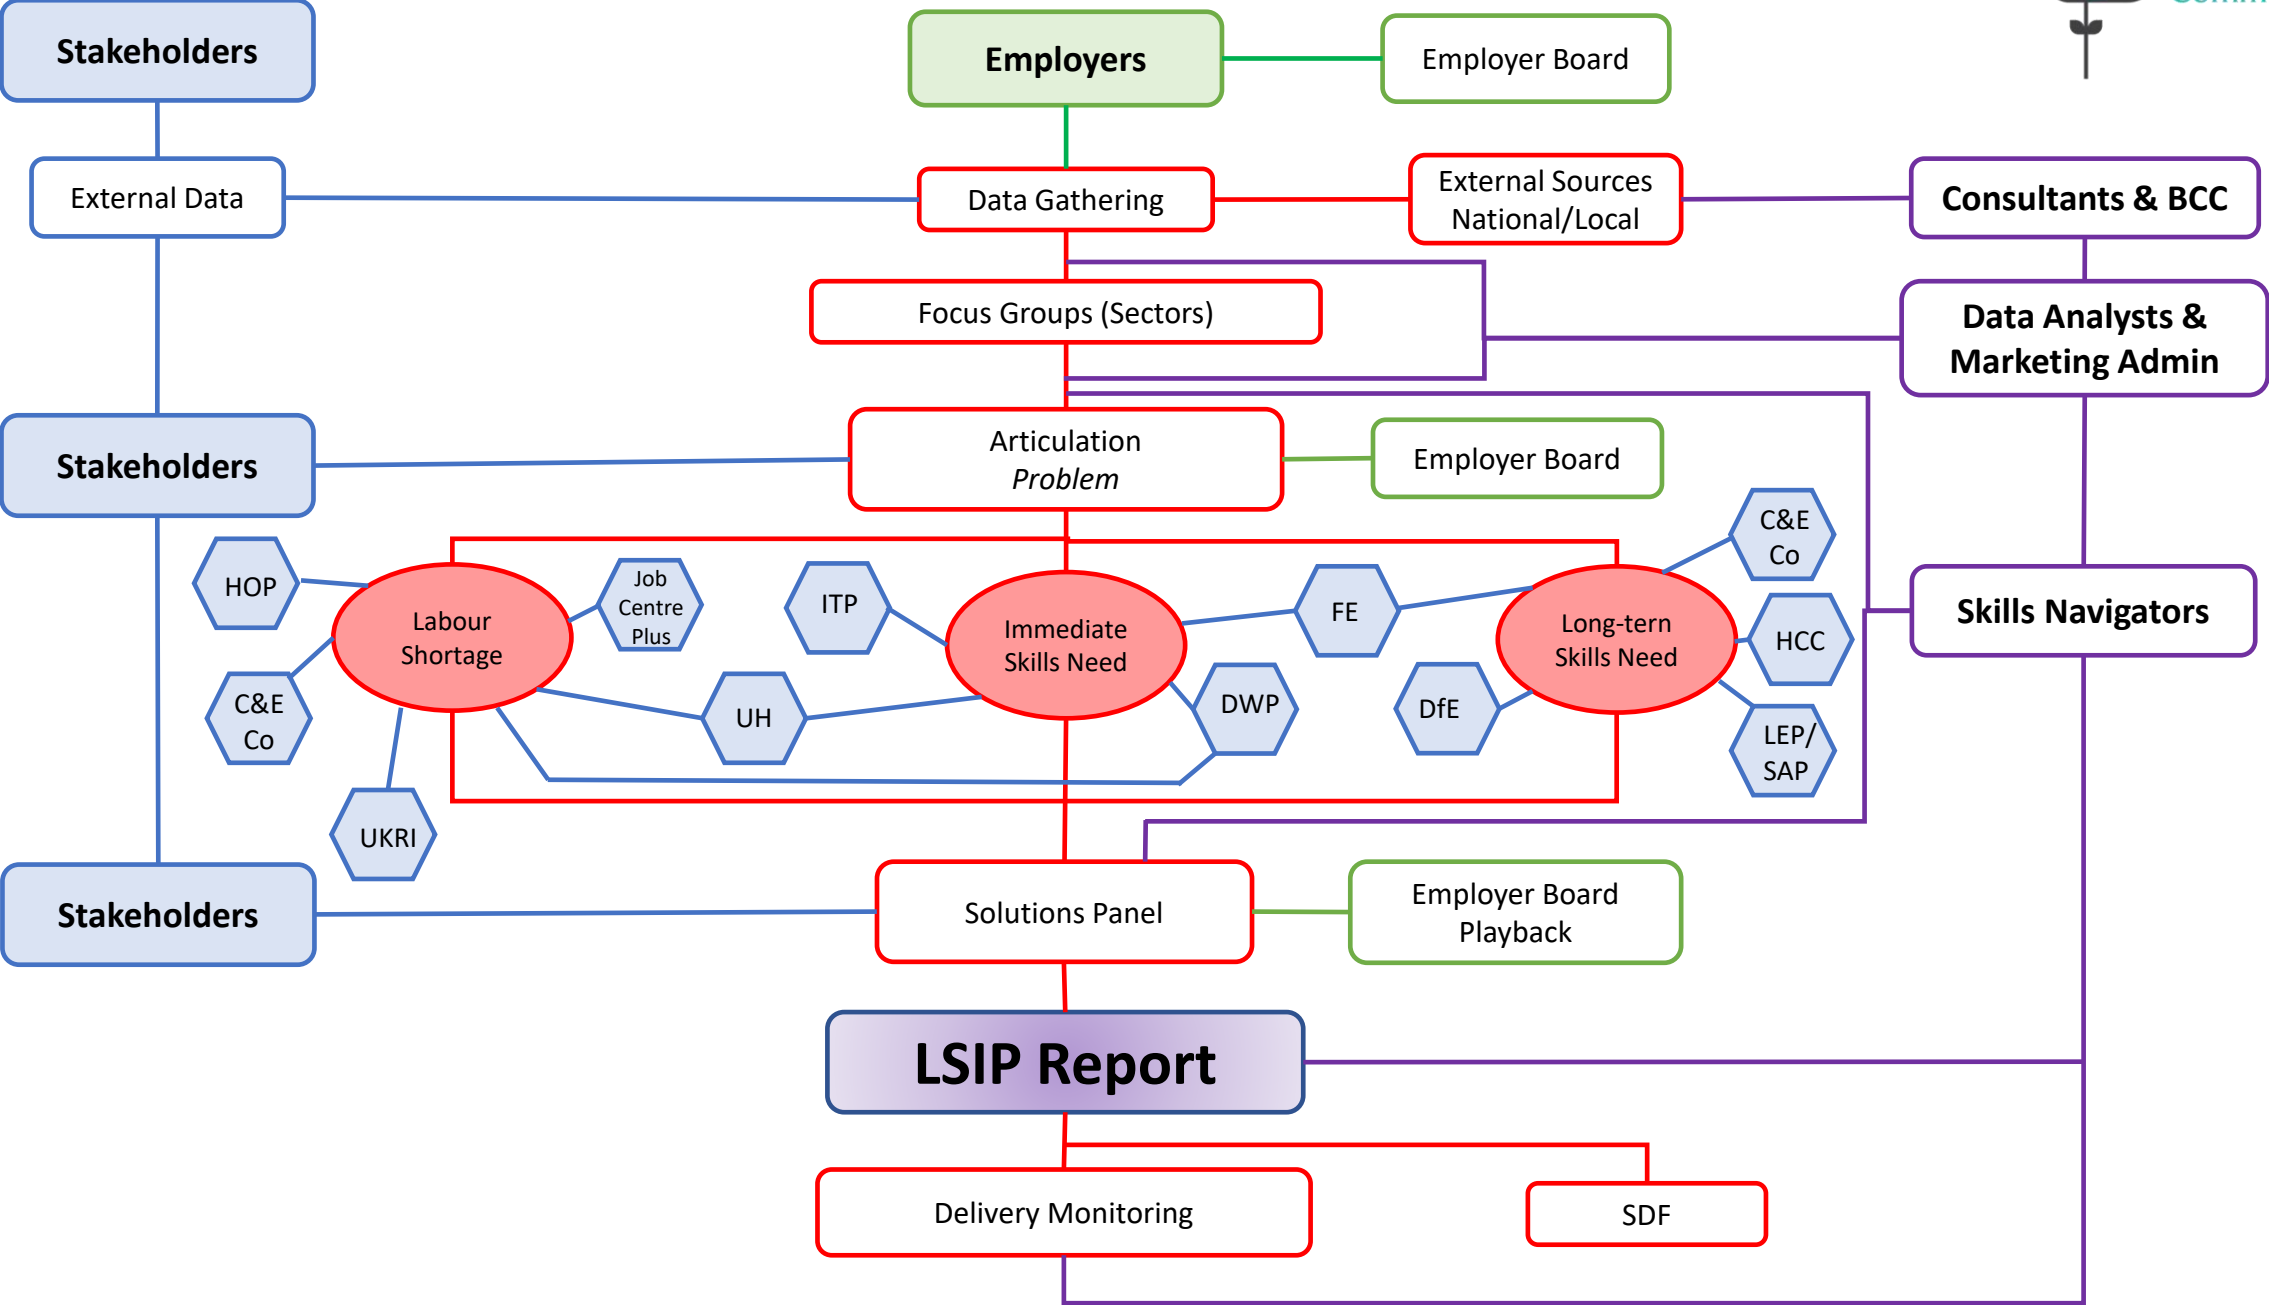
Stakeholders

Employers

Employer Board

External Data

Data Gathering

External Sources National/Local

Consultants & BCC

Focus Groups (Sectors)

Data Analysts & Marketing Admin

Stakeholders

Articulation
*Problem*

Employer Board

C&E Co

HOP

Job Centre Plus

ITP

FE

Labour Shortage

Immediate Skills Need

Long-tern Skills Need

HCC

Skills Navigators

C&E Co

UH

DWP

DfE

LEP/ SAP

UKRI

Stakeholders

Solutions Panel

Employer Board Playback

LSIP Report

Delivery Monitoring

SDF